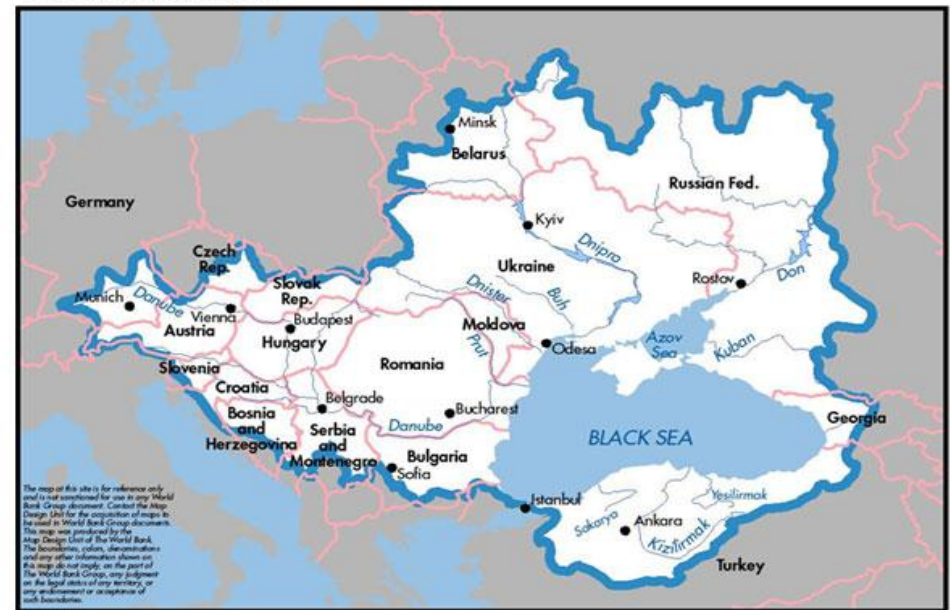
Minsk
Belarus
Russian Fed.
Germany
Kyiv
Dnipro
Czech Rep.
Ukraine
Rostov
Don
Munich
Danube
Vienna
Slovak Rep.
Dnister
Buh
Austria
Budapest
Moldova
Hungary
Prut
Odesa
Azov Sea
Kuban
Slovenia
Romania
Croatia
Belgrade
Bucharest
Bosnia and Herzegovina
Danube
Serbia and Montenegro
BLACK SEA
Georgia
Bulgaria
Sofia
Istanbul
Yesilirmak
Sakarya
Ankara
Kizilirmak
Turkey

The map at this site is for reference only and is not sanctioned for use in any World Bank Group document. Contact the Map Design Unit for the acquisition of maps to be used in World Bank Group documents. This map was produced by the Map Design Unit of The World Bank. The boundaries, colors, denominations and any other information shown on this map do not imply, on the part of The World Bank Group, any judgment on the legal status of any territory, or any endorsement or acceptance of such boundaries.